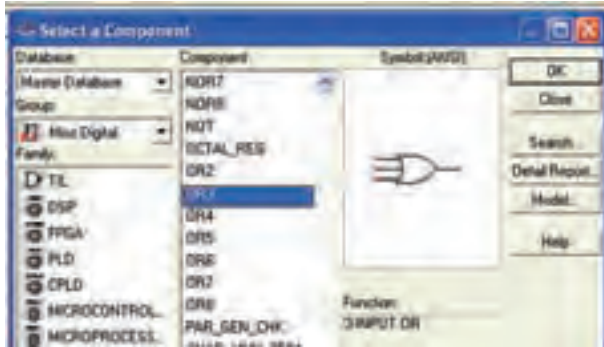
Select a Component

Database:
Master Database
Group:
Misc Digital
Family:
TIL
DSP
FPGA
PLD
CPLD
MICROCONTROL...
MICROPROCESS...

Component:
NOR7
NOR8
NOT
OCTAL_RES
OR2
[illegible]
OR4
OR5
OR6
OR7
OR8
PAR_GEN_CHK
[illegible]

Symbol (ANSI)

Function:
3INPUT OR

OK
Close
Search...
Detail Report...
Model...
Help